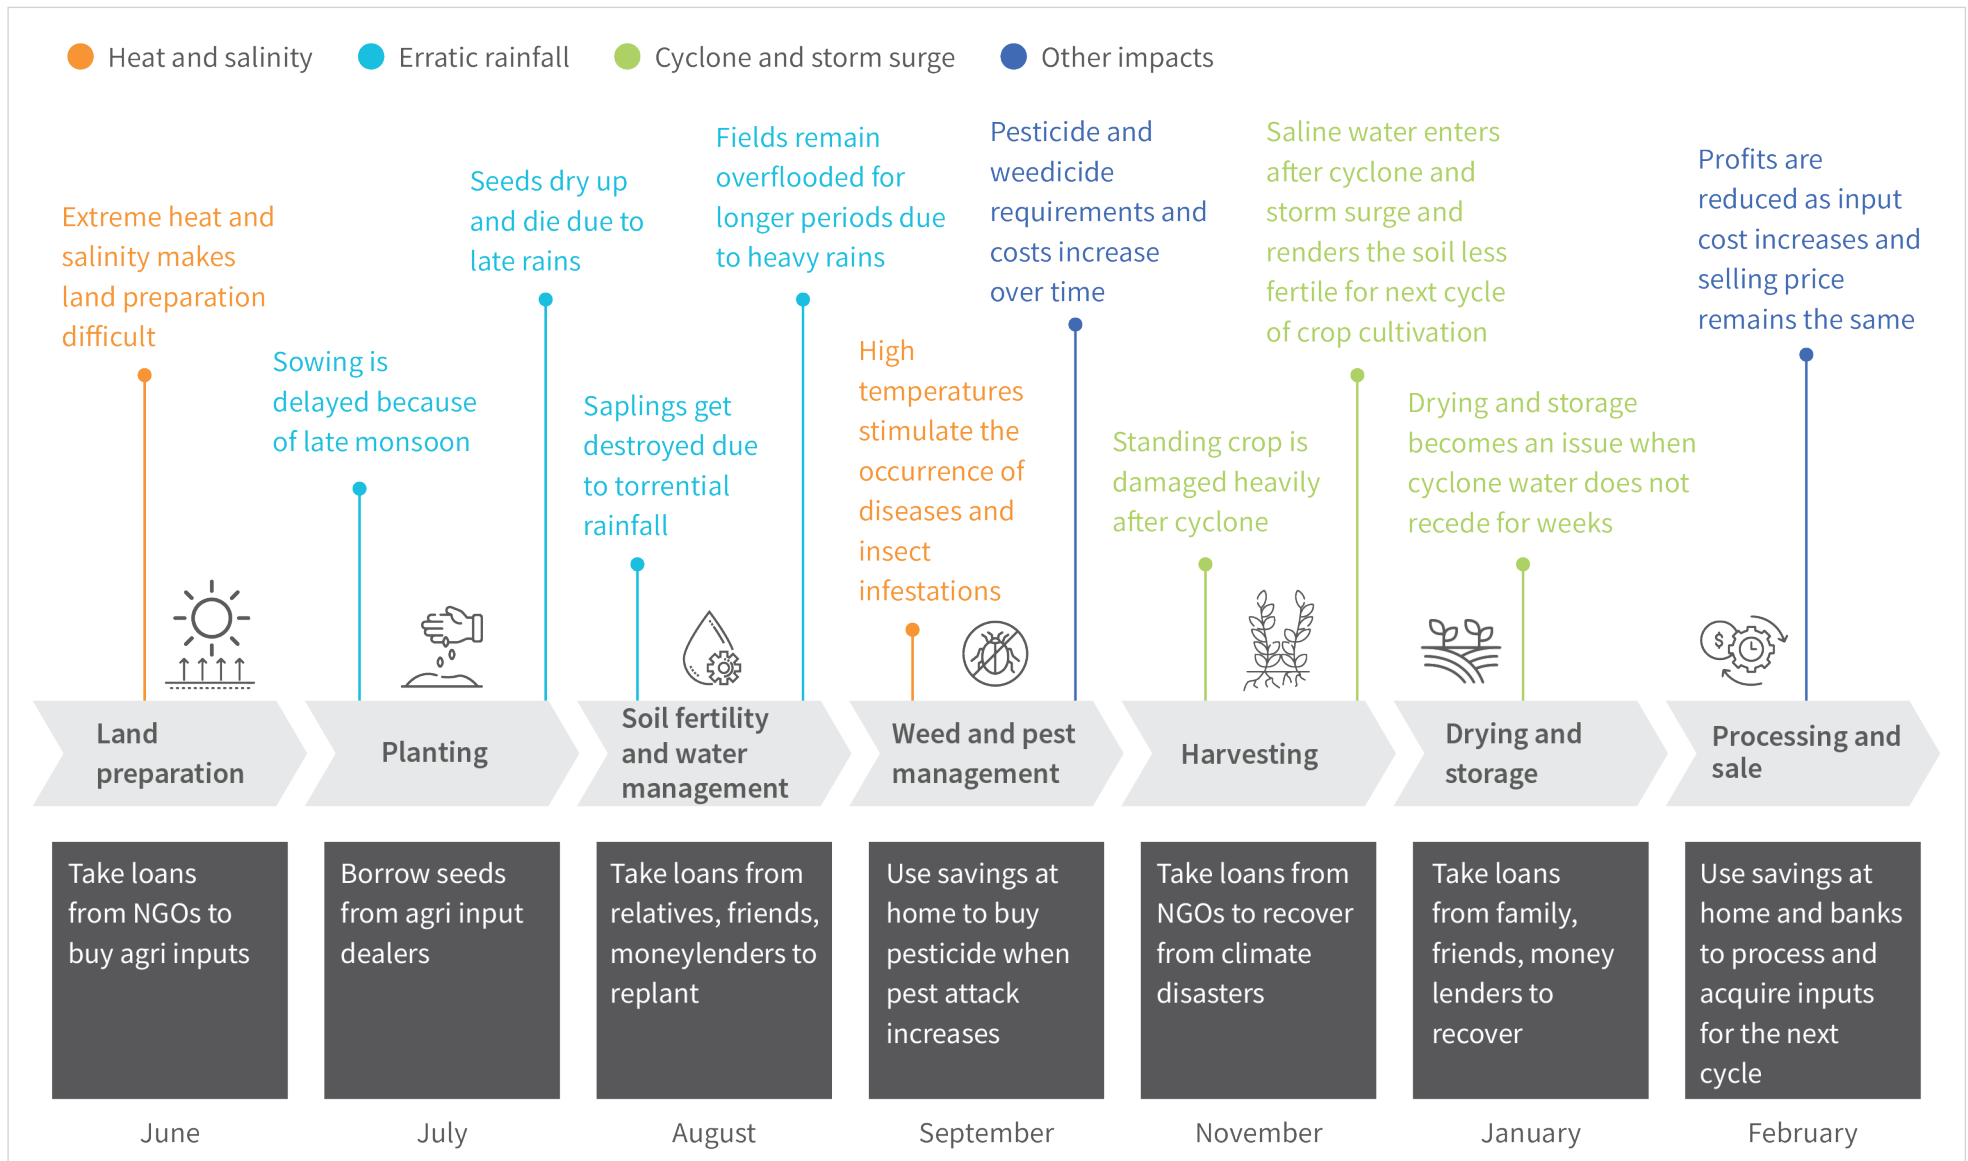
Heat and salinity   Erratic rainfall   Cyclone and storm surge   Other impacts

Extreme heat and salinity makes land preparation difficult

Sowing is delayed because of late monsoon

Seeds dry up and die due to late rains

Saplings get destroyed due to torrential rainfall

Fields remain overflooded for longer periods due to heavy rains

High temperatures stimulate the occurrence of diseases and insect infestations

Pesticide and weedicide requirements and costs increase over time

Standing crop is damaged heavily after cyclone

Saline water enters after cyclone and storm surge and renders the soil less fertile for next cycle of crop cultivation

Drying and storage becomes an issue when cyclone water does not recede for weeks

Profits are reduced as input cost increases and selling price remains the same

Land preparation

Planting

Soil fertility and water management

Weed and pest management

Harvesting

Drying and storage

Processing and sale

Take loans from NGOs to buy agri inputs

Borrow seeds from agri input dealers

Take loans from relatives, friends, moneylenders to replant

Use savings at home to buy pesticide when pest attack increases

Take loans from NGOs to recover from climate disasters

Take loans from family, friends, money lenders to recover

Use savings at home and banks to process and acquire inputs for the next cycle

June

July

August

September

November

January

February